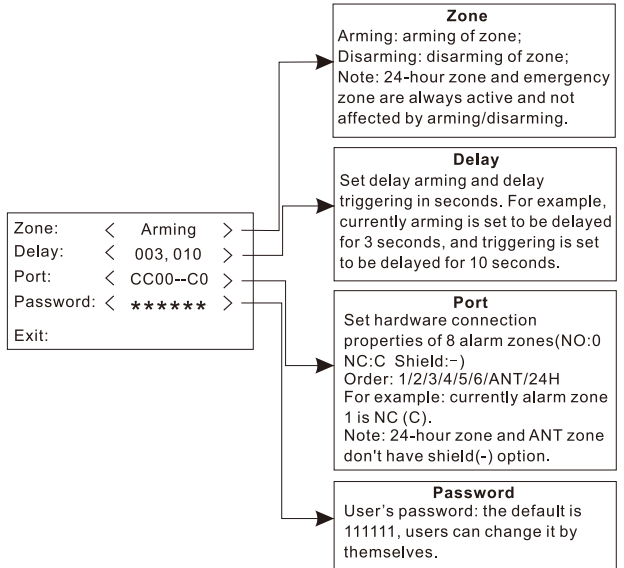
Zone: < Arming >
Delay: < 003, 010 >
Port: < CC00--C0 >
Password: < ****** >
Exit:

Zone
Arming: arming of zone;
Disarming: disarming of zone;
Note: 24-hour zone and emergency zone are always active and not affected by arming/disarming.

Delay
Set delay arming and delay triggering in seconds. For example, currently arming is set to be delayed for 3 seconds, and triggering is set to be delayed for 10 seconds.

Port
Set hardware connection properties of 8 alarm zones(NO:0 NC:C Shield:-)
Order: 1/2/3/4/5/6/ANT/24H
For example: currently alarm zone 1 is NC (C).
Note: 24-hour zone and ANT zone don't have shield(-) option.

Password
User's password: the default is 111111, users can change it by themselves.